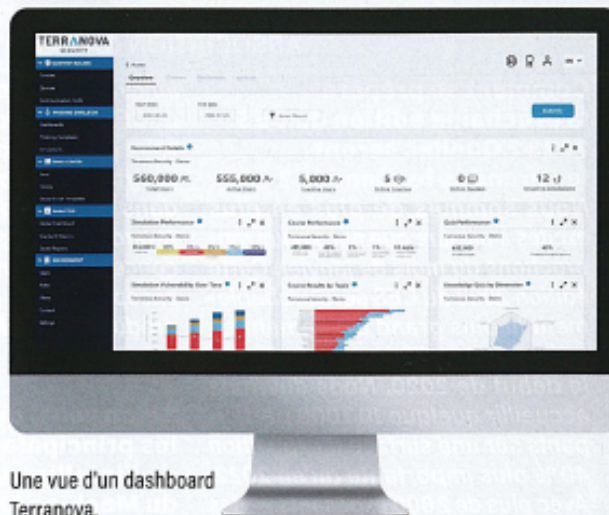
TERRANOVA
SECURITY

Overview

Environment Details

560,000
555,000
5,000
5
0
12

Simulation Performance
Course Performance
Quiz Performance

Simulation Vulnerability Over Time
Course Results by Topic
Knowledge Quiz by Dimension

Une vue d'un dashboard Terranova.